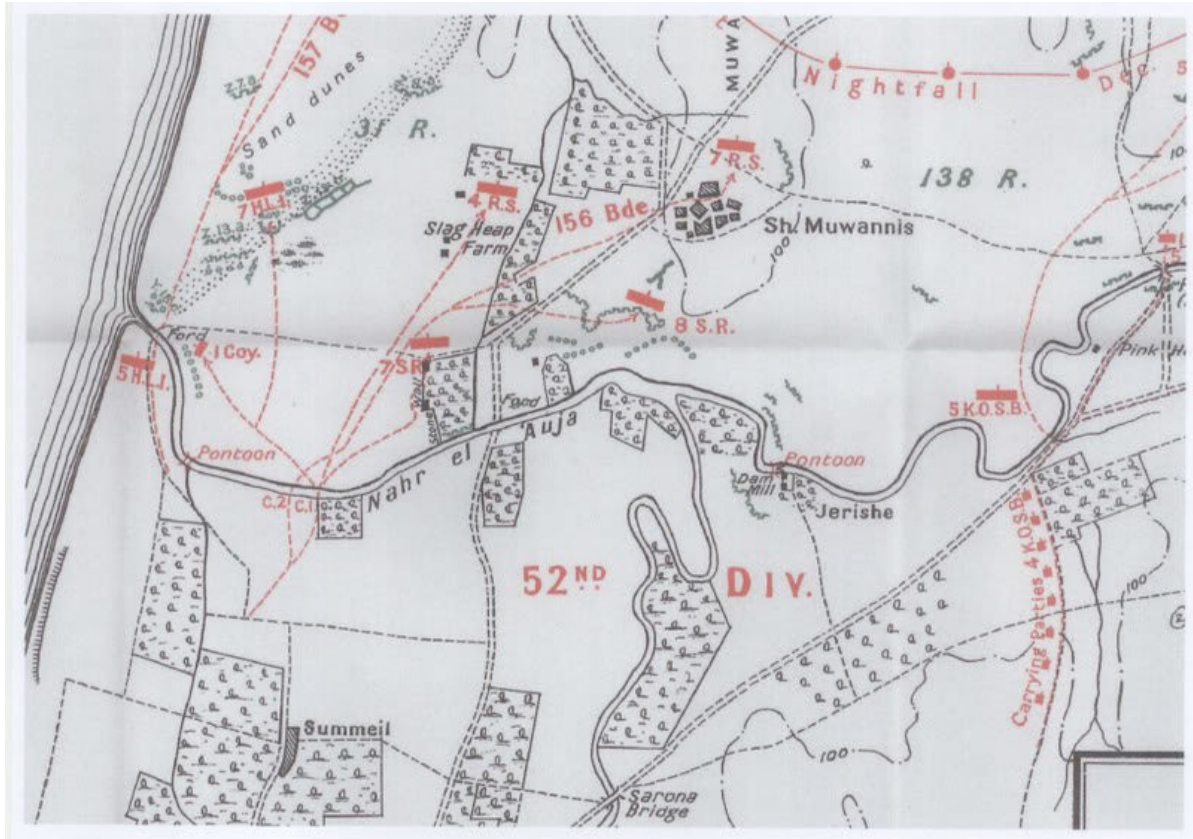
157 B

Sand dunes

Z.7.a

31 R.

MUWA

Nightfall

Dec. 5

7 R.S.

138 R.

4 R.S.

7 H.L.I.

Z.13.a

Slag Heap Farm

156 Bde

Sh. Muwannis

100

8 S.R.

Ford

1 Coy.

5 H.L.I.

7 S.R.

Wall

Stone

Ford

Pink H

5 K.O.S.B.

Pontoon

Nahr el Auja

Pontoon

Dam Mill

Jerishe

C.2

C.1

52ND

DIV.

Carrying Parties 4 K.O.S.B.

100

100

Summeil

100

Sarona Bridge